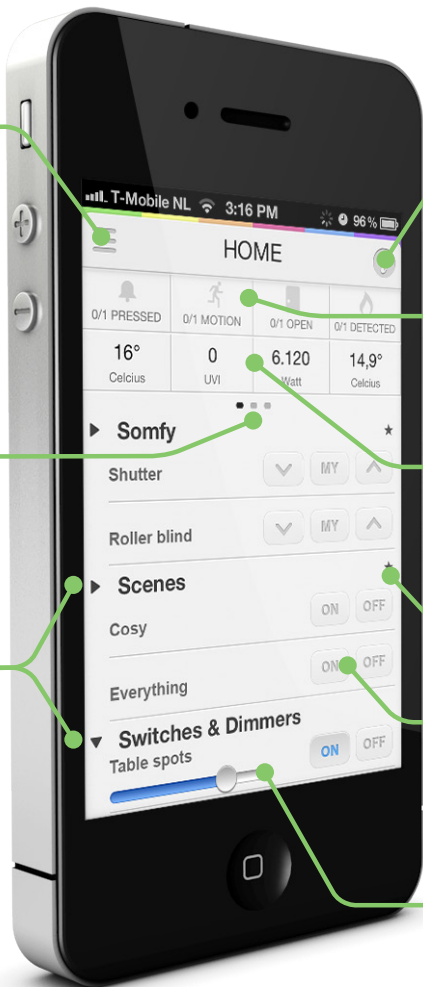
T-Mobile NL 3:16 PM 96 %

HOME

0/1 PRESSED

0/1 MOTION

0/1 OPEN

0/1 DETECTED

16°
Celcius

0
UVI

6.120
Watt

14,9°
Celcius

Somfy

Shutter

MY

Roller blind

MY

Scenes

Cosy

ON OFF

Everything

ON OFF

Switches & Dimmers

Table spots

ON OFF